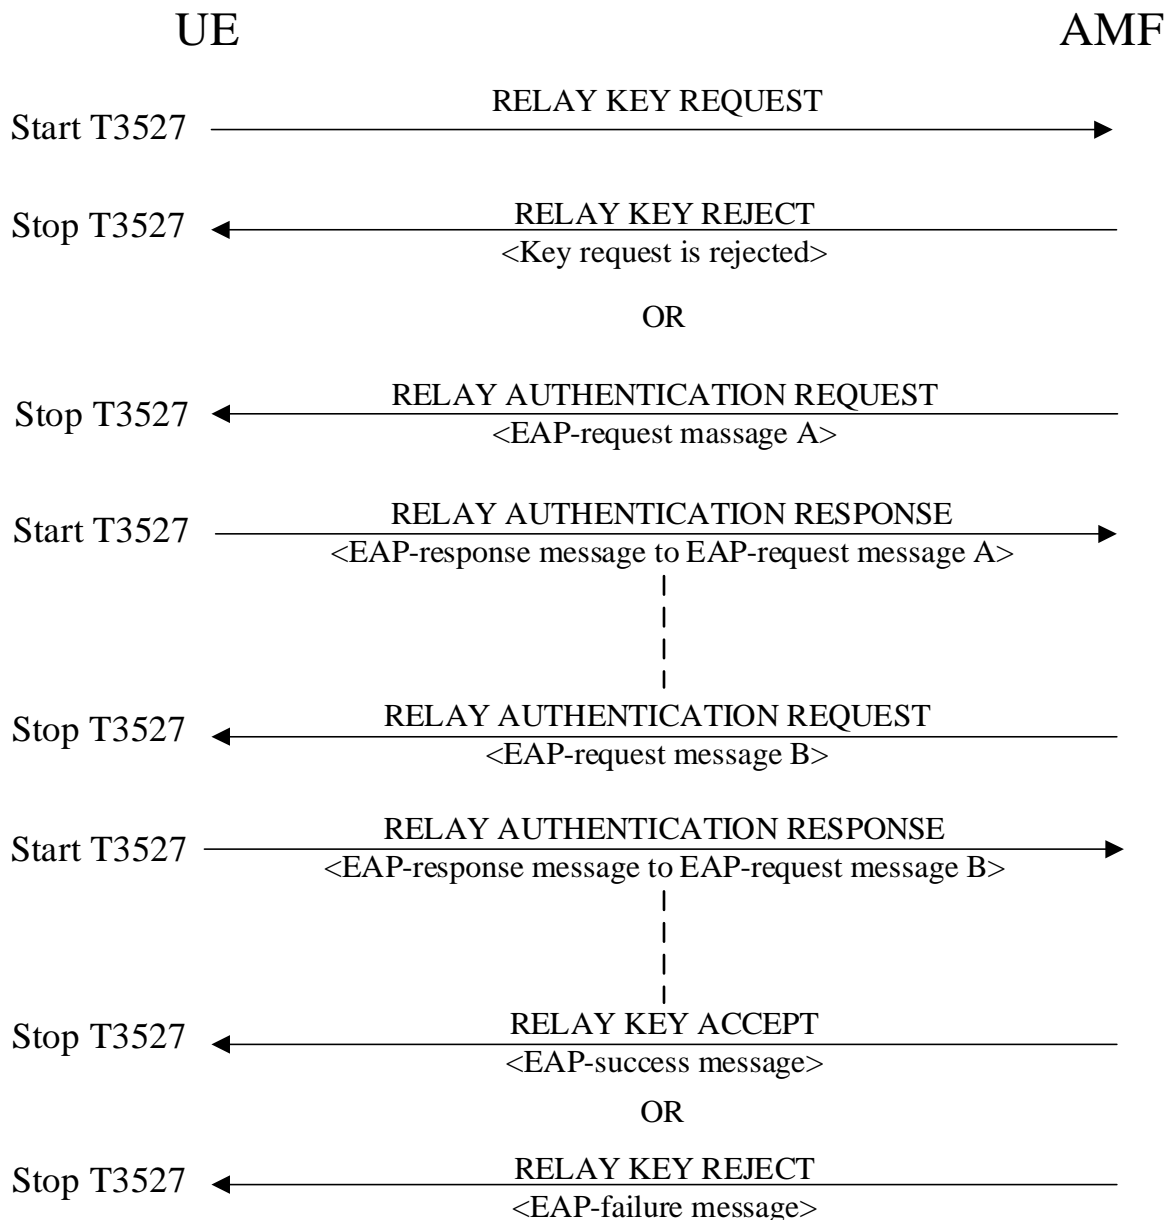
UE

AMF

Start T3527

RELAY KEY REQUEST

Stop T3527

RELAY KEY REJECT

<Key request is rejected>

OR

Stop T3527

RELAY AUTHENTICATION REQUEST

<EAP-request massage A>

Start T3527

RELAY AUTHENTICATION RESPONSE

<EAP-response message to EAP-request message A>

Stop T3527

RELAY AUTHENTICATION REQUEST

<EAP-request message B>

Start T3527

RELAY AUTHENTICATION RESPONSE

<EAP-response message to EAP-request message B>

Stop T3527

RELAY KEY ACCEPT

<EAP-success message>

OR

Stop T3527

RELAY KEY REJECT

<EAP-failure message>